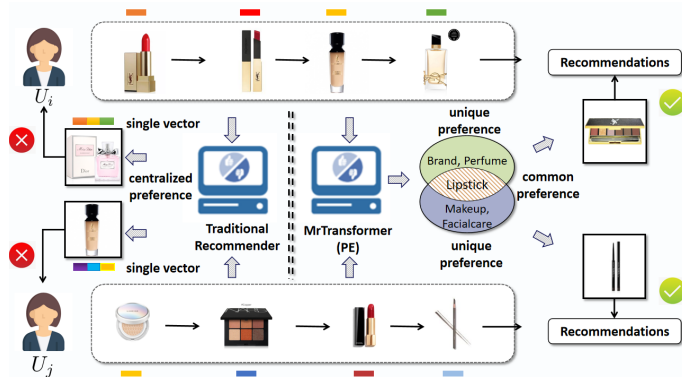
$U_i$

Recommendations

single vector

unique preference

Brand, Perfume

Lipstick

centralized preference

common preference

Makeup, Facialcare

Traditional Recommender

MrTransformer (PE)

unique preference

single vector

$U_j$

Recommendations